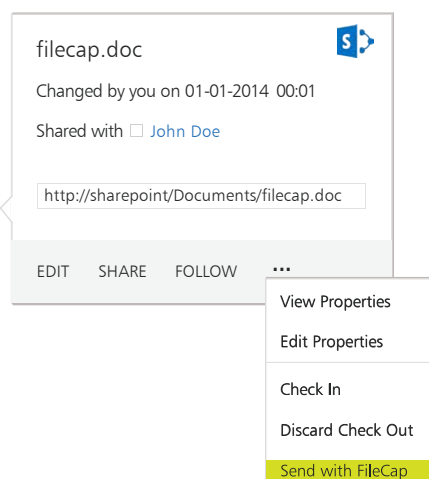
filecap.doc

S

Changed by you on 01-01-2014 00:01

Shared with John Doe

http://sharepoint/Documents/filecap.doc

EDIT SHARE FOLLOW ...

View Properties

Edit Properties

Check In

Discard Check Out

Send with FileCap